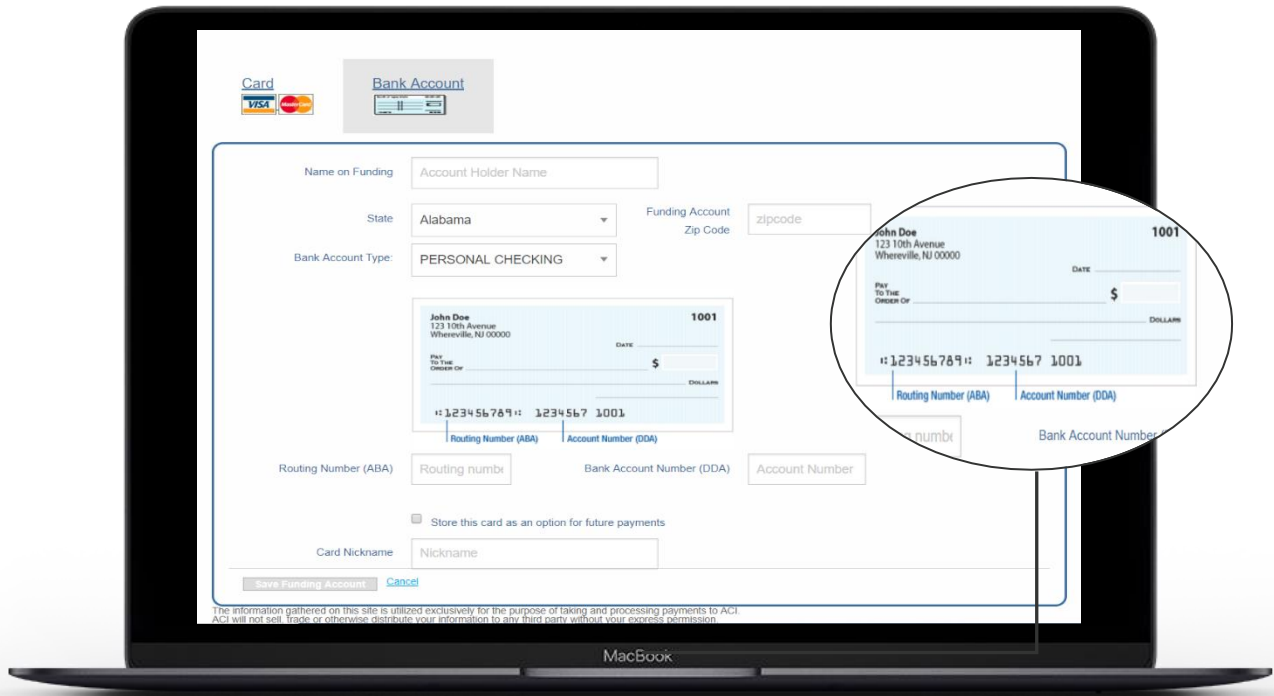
Card
VISA MasterCard

Bank Account

Name on Funding
Account Holder Name

State
Alabama

Funding Account Zip Code
zipcode

Bank Account Type:
PERSONAL CHECKING

John Doe
123 10th Avenue
Whereville, NJ 00000
1001
DATE
PAY TO THE ORDER OF
$
DOLLARS
⑆123456789⑆ 1234567 1001
Routing Number (ABA)
Account Number (DDA)

Routing Number (ABA)
Routing numbe

Bank Account Number (DDA)
Account Number

Store this card as an option for future payments

Card Nickname
Nickname

Save Funding Account
Cancel

The information gathered on this site is utilized exclusively for the purpose of taking and processing payments to ACI. ACI will not sell, trade or otherwise distribute your information to any third party without your express permission.

John Doe
123 10th Avenue
Whereville, NJ 00000
1001
DATE
PAY TO THE ORDER OF
$
DOLLARS
⑆123456789⑆ 1234567 1001
Routing Number (ABA)
Account Number (DDA)
numbe
Bank Account Number

MacBook